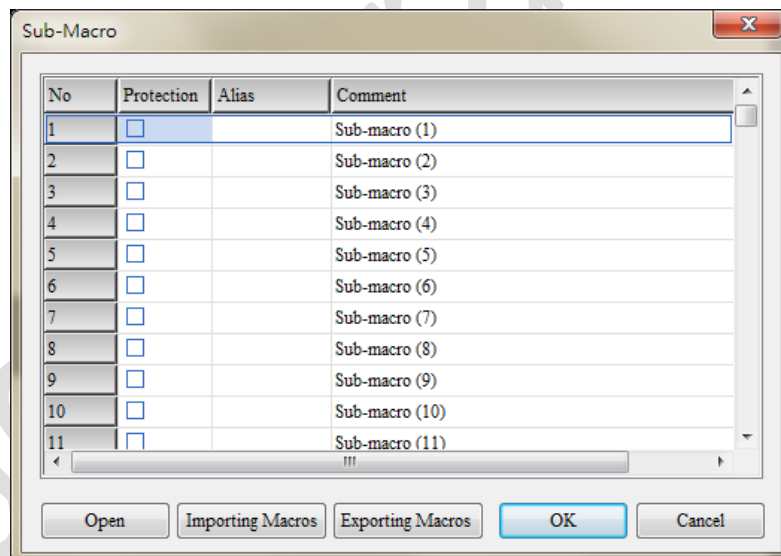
Sub-Macro

| No | Protection | Alias | Comment |
|---|---|---|---|
| 1 | ☐ | | Sub-macro (1) |
| 2 | ☐ | | Sub-macro (2) |
| 3 | ☐ | | Sub-macro (3) |
| 4 | ☐ | | Sub-macro (4) |
| 5 | ☐ | | Sub-macro (5) |
| 6 | ☐ | | Sub-macro (6) |
| 7 | ☐ | | Sub-macro (7) |
| 8 | ☐ | | Sub-macro (8) |
| 9 | ☐ | | Sub-macro (9) |
| 10 | ☐ | | Sub-macro (10) |
| 11 | ☐ | | Sub-macro (11) |

Open Importing Macros Exporting Macros OK Cancel